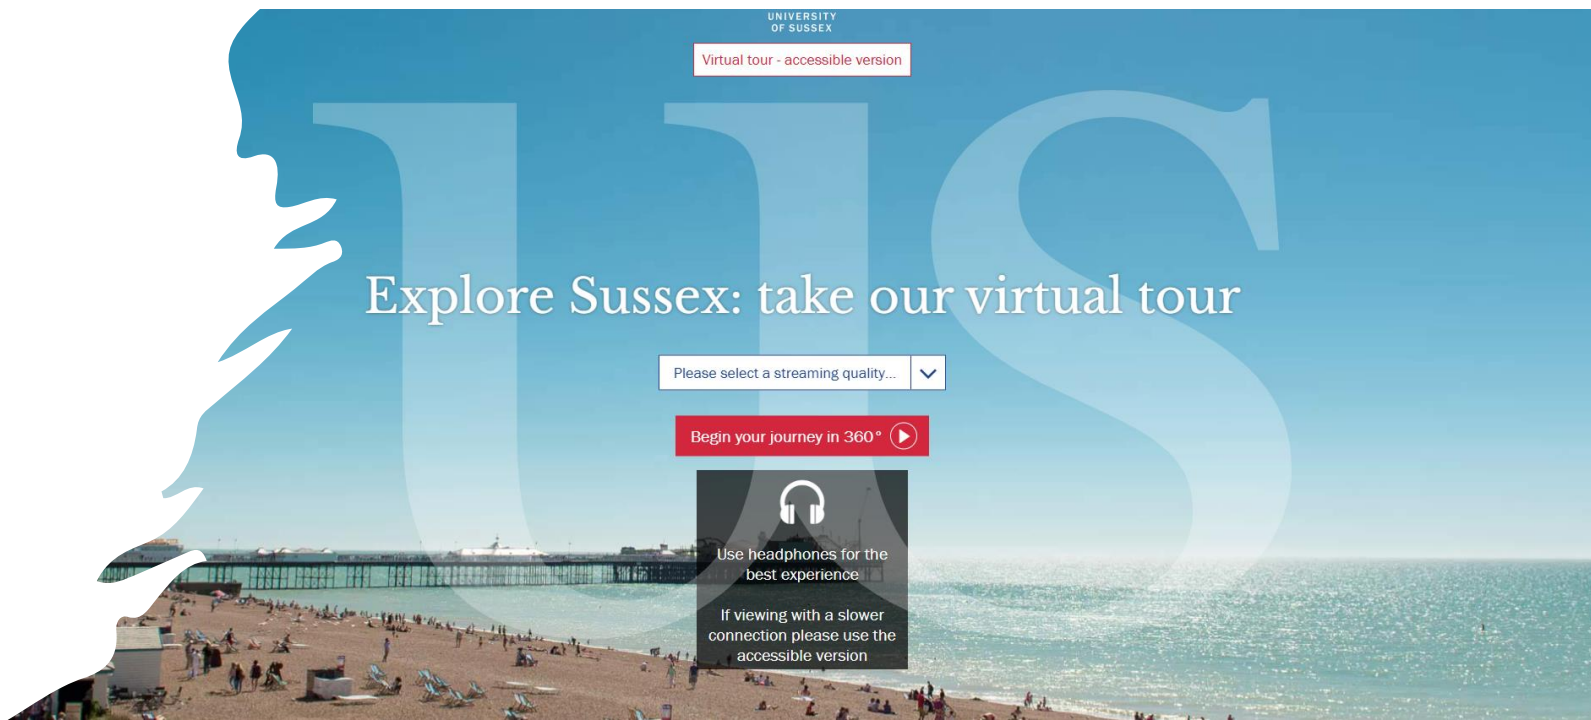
UNIVERSITY OF SUSSEX

Virtual tour - accessible version

US

Explore Sussex: take our virtual tour

Please select a streaming quality...

Begin your journey in 360°

Use headphones for the best experience

If viewing with a slower connection please use the accessible version